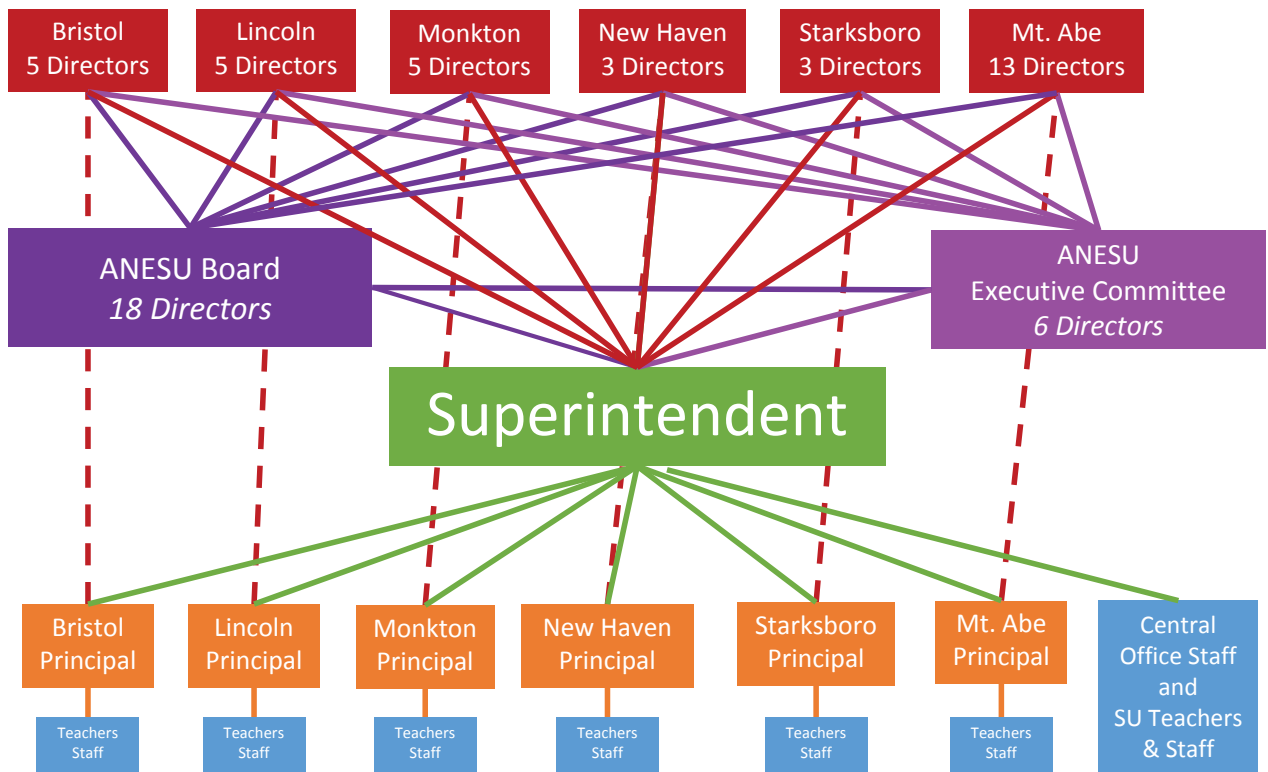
Bristol
5 Directors

Lincoln
5 Directors

Monkton
5 Directors

New Haven
3 Directors

Starksboro
3 Directors

Mt. Abe
13 Directors

ANESU Board
*18 Directors*

ANESU
Executive Committee
*6 Directors*

Superintendent

Bristol
Principal

Lincoln
Principal

Monkton
Principal

New Haven
Principal

Starksboro
Principal

Mt. Abe
Principal

Central
Office Staff
and
SU Teachers
& Staff

Teachers
Staff

Teachers
Staff

Teachers
Staff

Teachers
Staff

Teachers
Staff

Teachers
Staff